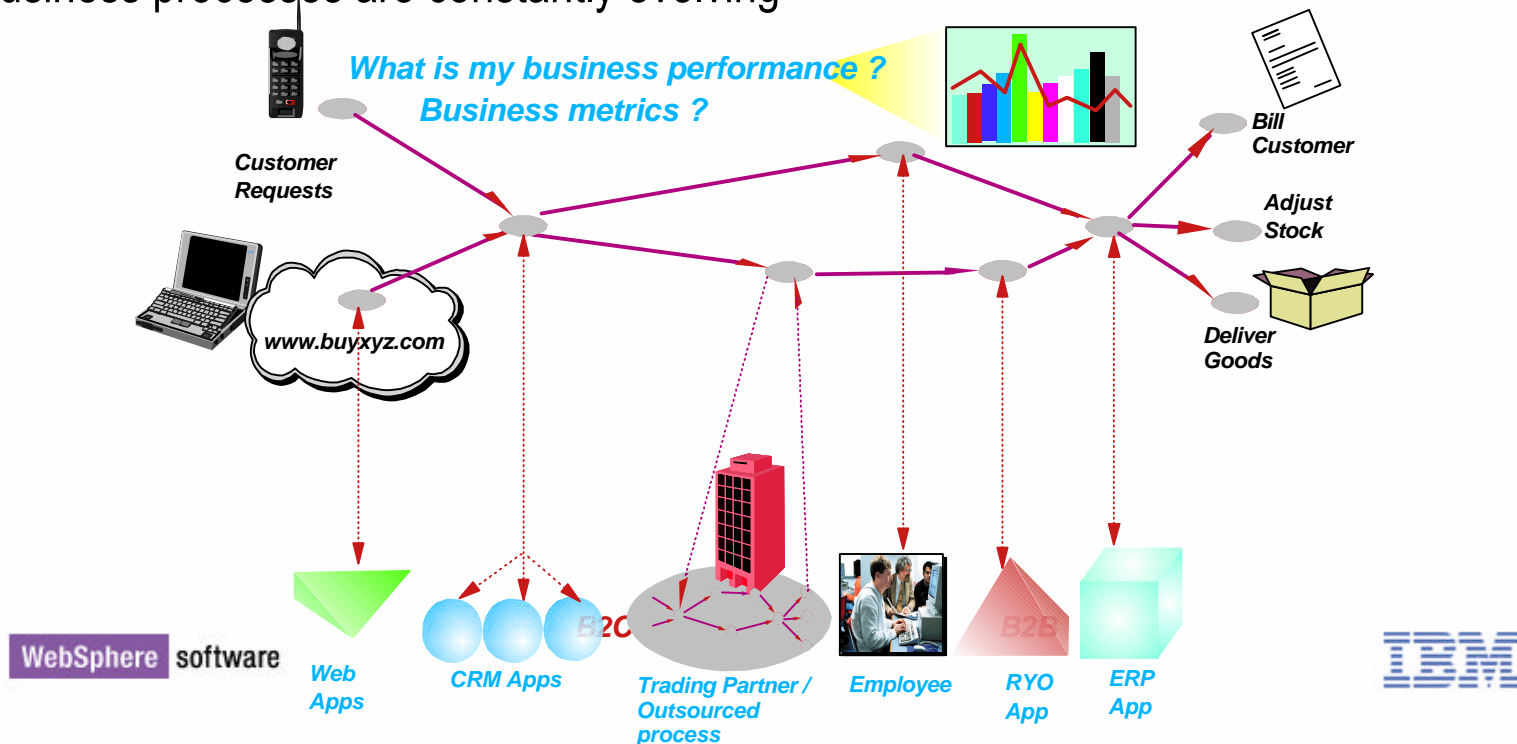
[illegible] processes are constantly evolving

What is my business performance ?
Business metrics ?

Customer Requests

www.buyxyz.com

Bill Customer

Adjust Stock

Deliver Goods

B2C

B2B

WebSphere software

Web Apps

CRM Apps

Trading Partner / Outsourced process

Employee

RYO App

ERP App

IBM